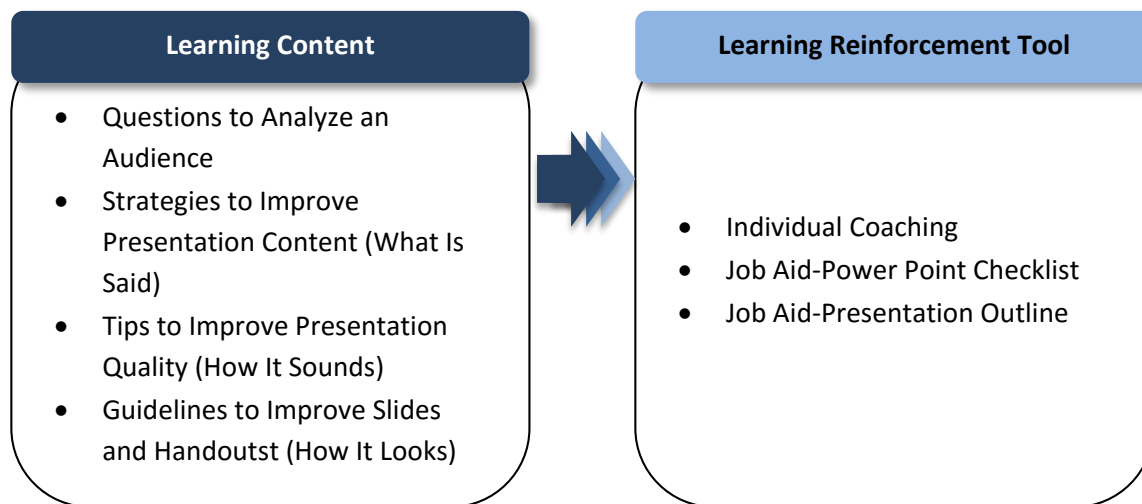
Learning Content

- Questions to Analyze an Audience
- Strategies to Improve Presentation Content (What Is Said)
- Tips to Improve Presentation Quality (How It Sounds)
- Guidelines to Improve Slides and Handoutst (How It Looks)

Learning Reinforcement Tool

- Individual Coaching
- Job Aid-Power Point Checklist
- Job Aid-Presentation Outline